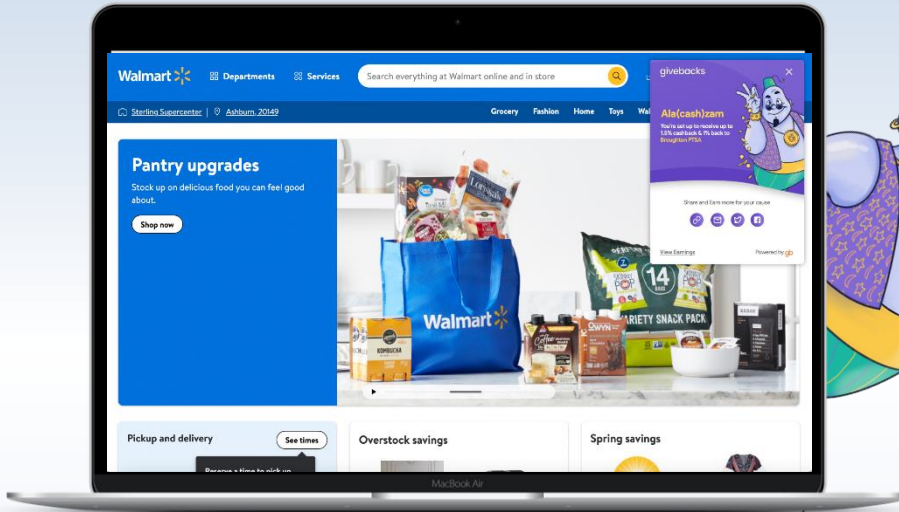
Walmart
Departments
Services
Search everything at Walmart online and in store

Sterling Supercenter | Ashburn, 20149
Grocery
Fashion
Home
Toys
Wal

givebacks
Ala(cash)zam
You're set up to receive up to 1.5% cashback & 1% back to Broughton PTSA
Share and Earn more for your cause
View Earnings
Powered by gb

Pantry upgrades
Stock up on delicious food you can feel good about.
Shop now

Walmart
14
VARIETY SNACK PACK
KOMBUCHA
OWYN

Pickup and delivery
See times
Reserve a time to pick up
Overstock savings
Spring savings

MacBook Air